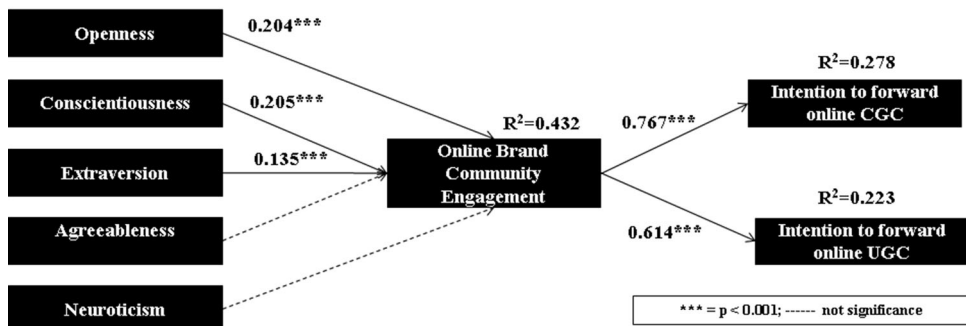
Openness

0.204***

Conscientiousness

0.205***

Extraversion

0.135***

Agreeableness

Neuroticism

$R^2$=0.432

Online Brand Community Engagement

0.767***

0.614***

$R^2$=0.278

Intention to forward online CGC

$R^2$=0.223

Intention to forward online UGC

*** = p < 0.001; ------ not significance